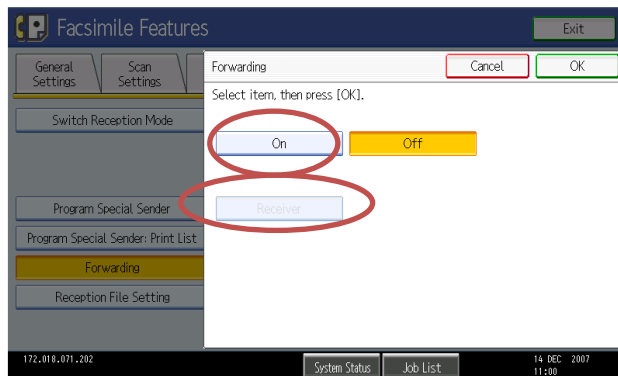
Facsimile Features

Exit

General Settings

Scan Settings

Switch Reception Mode

Program Special Sender

Program Special Sender: Print List

Forwarding

Reception File Setting

Forwarding

Cancel

OK

Select item, then press [OK].

On

Off

Receiver

172.018.071.202

System Status

Job List

14 DEC 2007 11:00